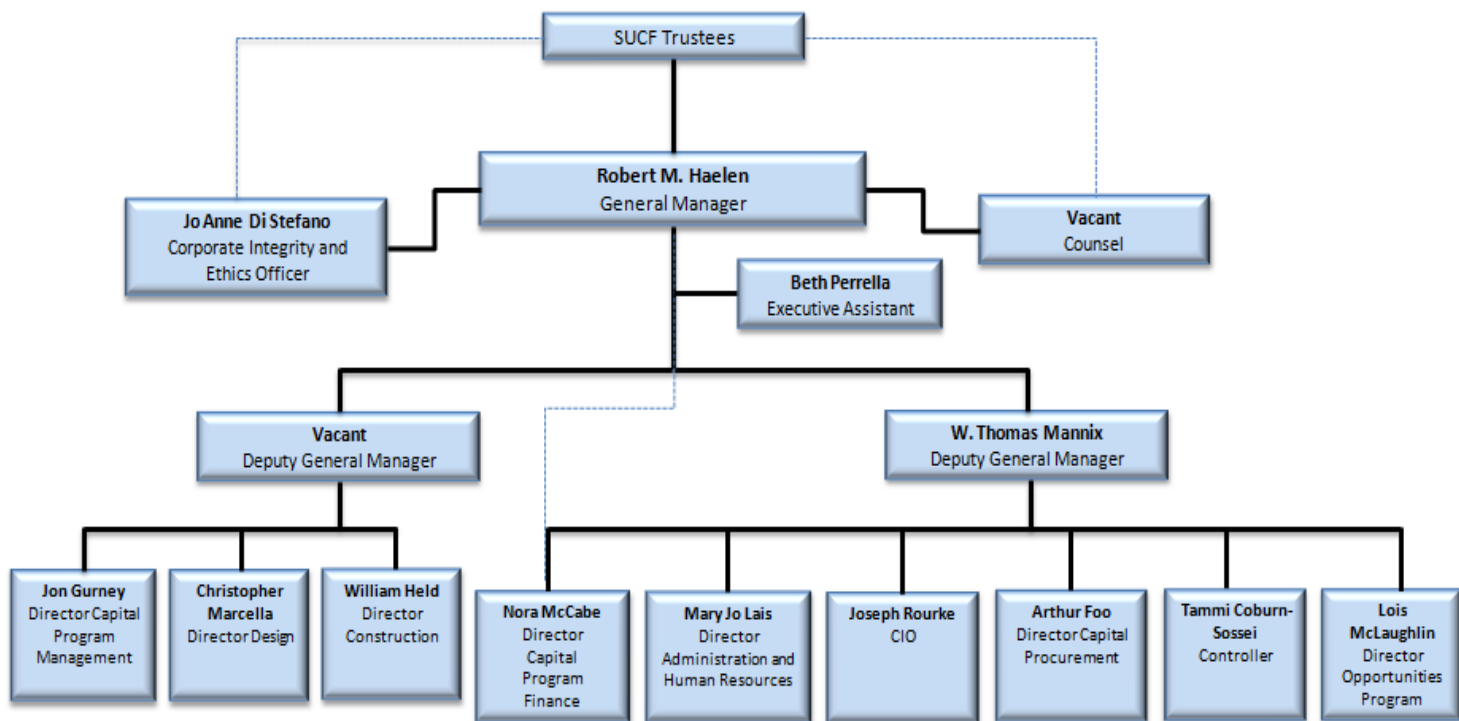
SUCF Trustees

Robert M. Haelen
General Manager

Jo Anne Di Stefano
Corporate Integrity and Ethics Officer

Vacant
Counsel

Beth Perrella
Executive Assistant

Vacant
Deputy General Manager

W. Thomas Mannix
Deputy General Manager

Jon Gurney
Director Capital Program Management

Christopher Marcella
Director Design

William Held
Director Construction

Nora McCabe
Director Capital Program Finance

Mary Jo Lais
Director Administration and Human Resources

Joseph Rourke
CIO

Arthur Foo
Director Capital Procurement

Tammi Coburn-Sossei
Controller

Lois McLaughlin
Director Opportunities Program